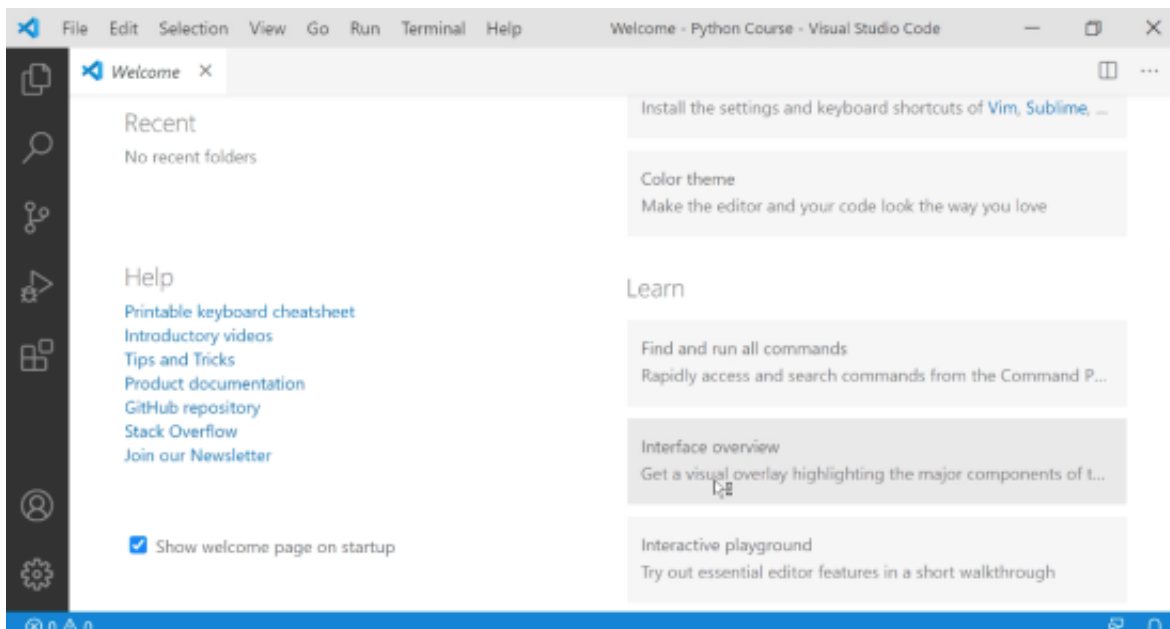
File Edit Selection View Go Run Terminal Help
Welcome - Python Course - Visual Studio Code

Welcome ×

Recent
No recent folders

Help
Printable keyboard cheatsheet
Introductory videos
Tips and Tricks
Product documentation
GitHub repository
Stack Overflow
Join our Newsletter

Show welcome page on startup

Install the settings and keyboard shortcuts of Vim, Sublime, ...

Color theme
Make the editor and your code look the way you love

Learn

Find and run all commands
Rapidly access and search commands from the Command P...

Interface overview
Get a visual overlay highlighting the major components of t...

Interactive playground
Try out essential editor features in a short walkthrough

⊗ 0 ⚠ 0